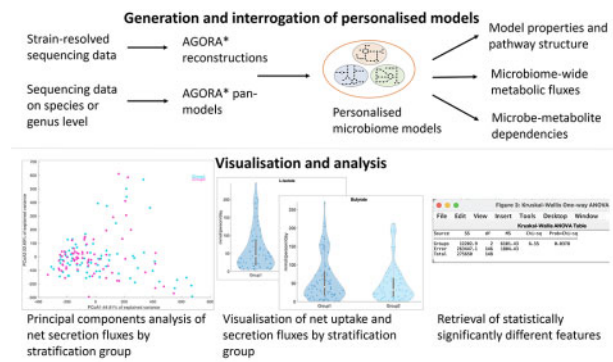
Generation and interrogation of personalised models

Strain-resolved sequencing data

AGORA* reconstructions

Sequencing data on species or genus level

AGORA* pan-models

Personalised microbiome models

Model properties and pathway structure

Microbiome-wide metabolic fluxes

Microbe-metabolite dependencies

Visualisation and analysis

Principal components analysis of net secretion fluxes by stratification group

L-lactate

Butyrate

Visualisation of net uptake and secretion fluxes by stratification group

Figure 3: Kruskal-Wallis One-way ANOVA

File Edit View Insert Tools Desktop Window

Kruskal-Wallis ANOVA Table

Retrieval of statistically significantly different features